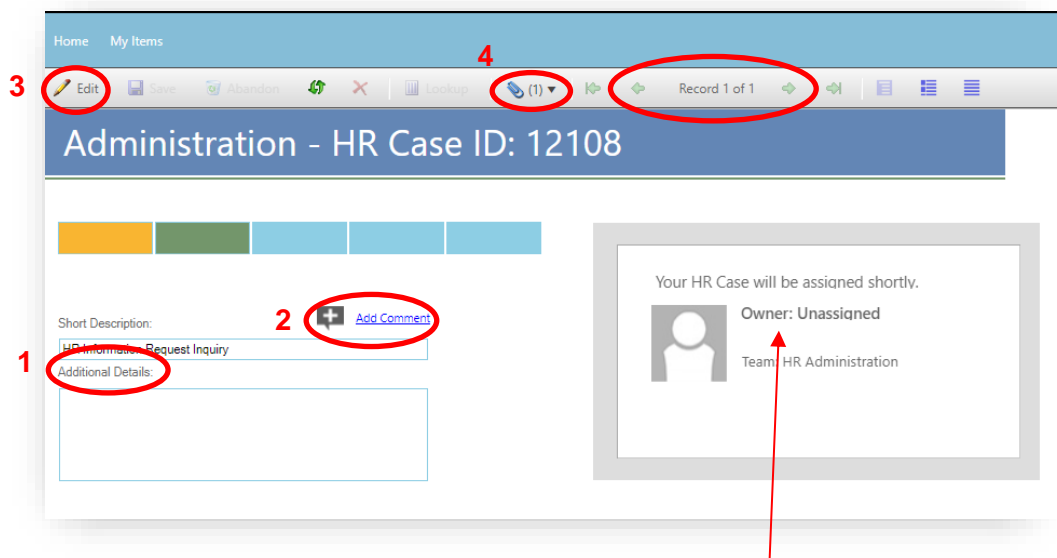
Home My Items

3 Edit Save Abandon Lookup 4 (1) Record 1 of 1

Administration - HR Case ID: 12108

Short Description:

2 Add Comment

HR Information Request Inquiry

1 Additional Details:

Your HR Case will be assigned shortly.

Owner: Unassigned

Team: HR Administration